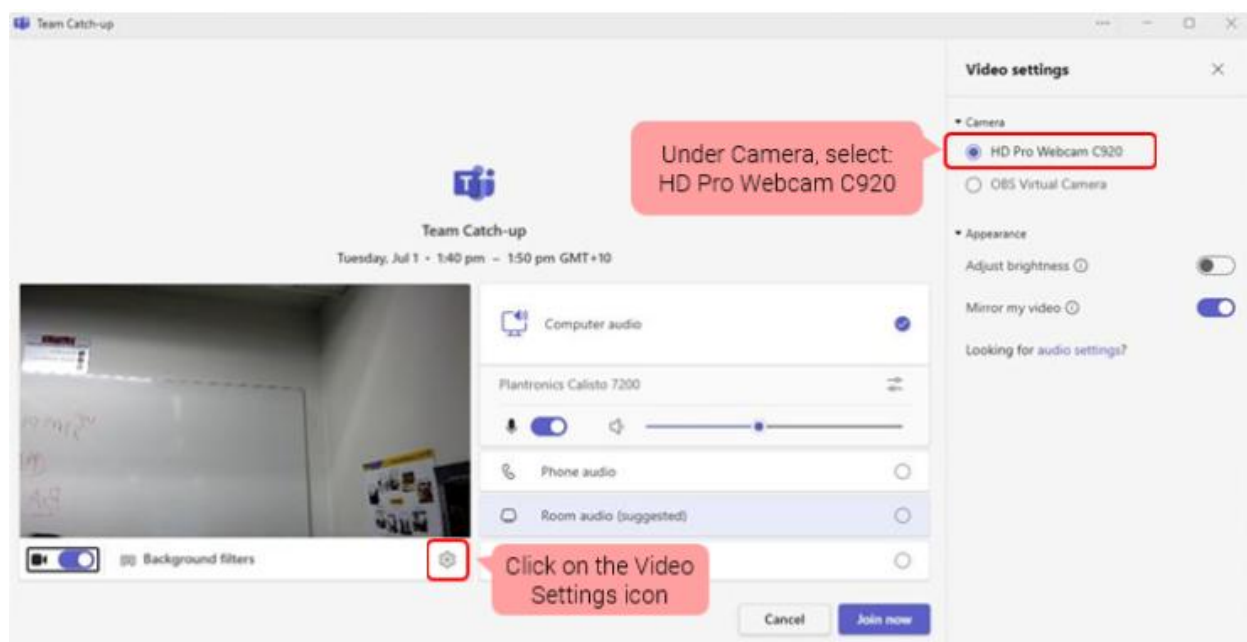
Team Catch-up

Video settings

Camera

HD Pro Webcam C920

OBS Virtual Camera

Under Camera, select: HD Pro Webcam C920

Appearance

Adjust brightness

Mirror my video

Looking for audio settings?

Team Catch-up

Tuesday, Jul 1 • 1:40 pm – 1:50 pm GMT+10

Computer audio

Plantronics Calisto 7200

Phone audio

Room audio (suggested)

Background filters

Click on the Video Settings icon

Cancel

Join now